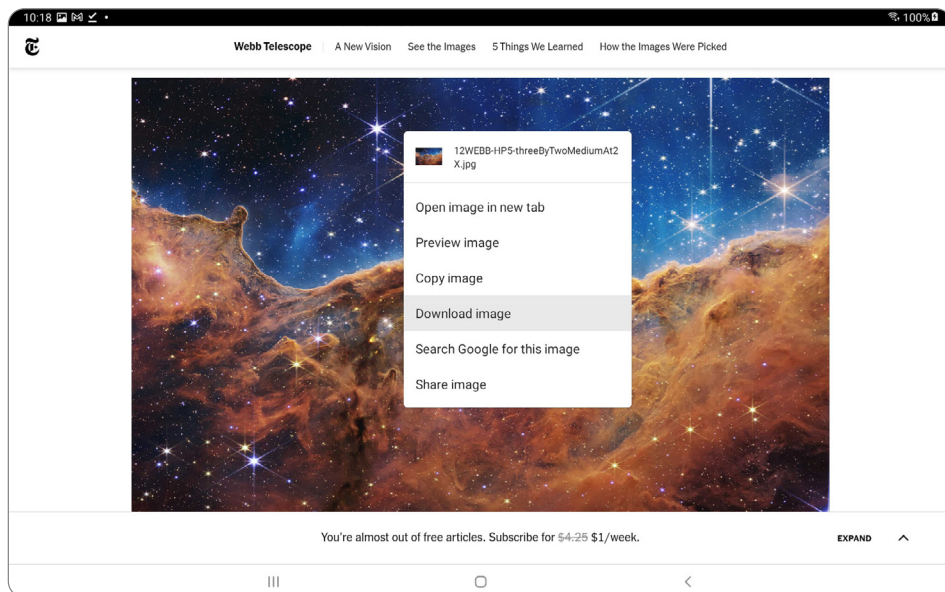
10:18 100%

Webb Telescope | A New Vision See the Images 5 Things We Learned How the Images Were Picked

12WEBB-HP5-threeByTwoMediumAt2X.jpg

Open image in new tab

Preview image

Copy image

Download image

Search Google for this image

Share image

You're almost out of free articles. Subscribe for ~~$4.25~~ $1/week.

EXPAND